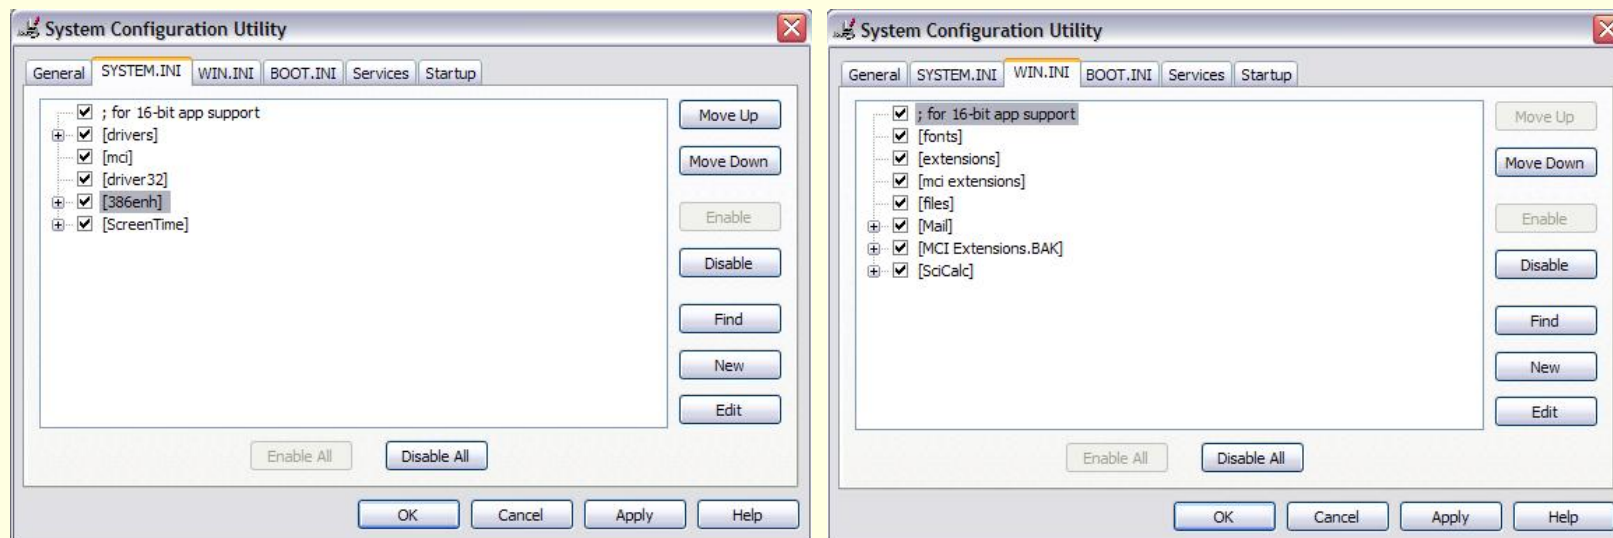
System Configuration Utility

General | SYSTEM.INI | WIN.INI | BOOT.INI | Services | Startup

; for 16-bit app support
[drivers]
[mci]
[driver32]
[386enh]
[ScreenTime]

Move Up
Move Down
Enable
Disable
Find
New
Edit

Enable All
Disable All

OK
Cancel
Apply
Help

System Configuration Utility

General | SYSTEM.INI | WIN.INI | BOOT.INI | Services | Startup

; for 16-bit app support
[fonts]
[extensions]
[mci extensions]
[files]
[Mail]
[MCI Extensions.BAK]
[SciCalc]

Move Up
Move Down
Enable
Disable
Find
New
Edit

Enable All
Disable All

OK
Cancel
Apply
Help